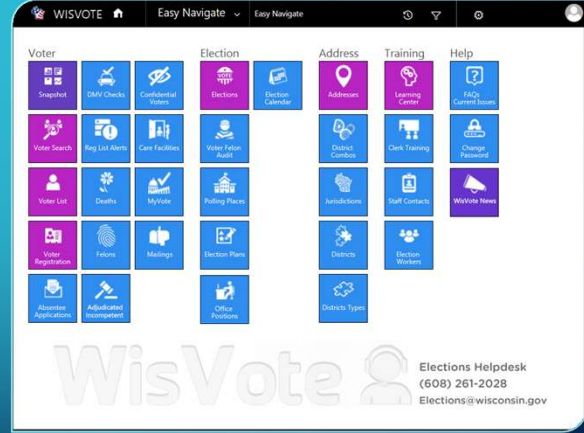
WISVOTE

Easy Navigate

Easy Navigate

Voter

Snapshot

DMV Checks

Confidential Voters

Voter Search

Reg List Alerts

Care Facilities

Voter List

Deaths

MyVote

Voter Registration

Felons

Mailings

Absentee Applications

Adjudicated Incompetent

Election

VOTE

Elections

Election Calendar

Voter Felon Audit

Polling Places

Election Plans

Office Positions

Address

Addresses

District Combos

Jurisdictions

Districts

Districts Types

Training

Learning Center

Clerk Training

Staff Contacts

Election Workers

Help

FAQs Current Issues

Change Password

WisVote News

WisVote

Elections Helpdesk
(608) 261-2028
Elections@wisconsin.gov